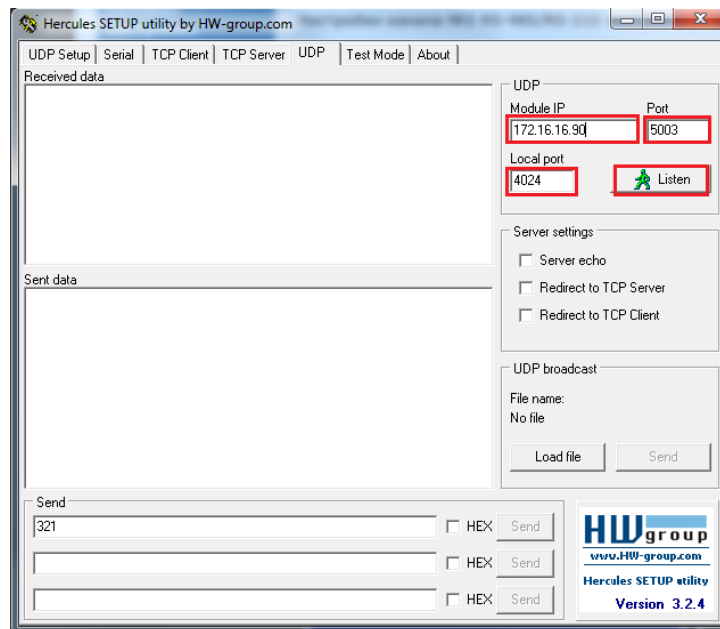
Hercules SETUP utility by HW-group.com

UDP Setup | Serial | TCP Client | TCP Server | UDP | Test Mode | About

Received data

UDP
Module IP
172.16.16.90
Port
5003
Local port
4024
Listen

Server settings
Server echo
Redirect to TCP Server
Redirect to TCP Client

Sent data

UDP broadcast
File name:
No file
Load file
Send

Send
321
HEX
Send
HEX
Send
HEX
Send

HW group
www.HW-group.com
Hercules SETUP utility
Version 3.2.4